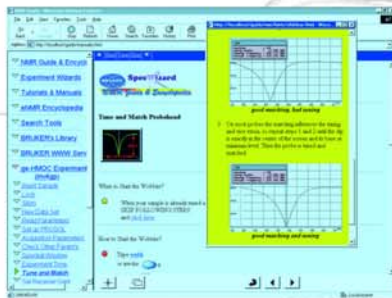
File Edit View Favorites Tools Help

Address http://localhost/guide/manuals.htm

NMR Guide & Encycl

Experiment Wizards

Tutorials & Manuals

eNMR Encyclopedia

Search Tools

BRUKER's Library

BRUKER WWW Serv

gs-HMQC Experiment

Insert Sample

Lock

Shim

New Data Set

Read Parameters

Set up PROSOL

Acquisition Parameters

Check Other Params

Spectral Window

Experiment Time

Tune and Match

Set Receiver Gain

SpecWizard

Tune and Match Probehead

What is Tune the Wobbler?

When your sample is already inserted, STOP FOLLOWING STEPS and click here

How to Tune the Wobbler?

Type wobb or invoke

http://localhost/guide/nmr/tune/Wobbler.html

good matching, bad tuning

3. Go next to fine the matching adjustment (the tuning and then return, to repeat steps 1 and 2 until the dip is exactly in the centre of the screen and its base at minimum level. Then the probe is tuned and matched.

good matching and tuning

Local intranet